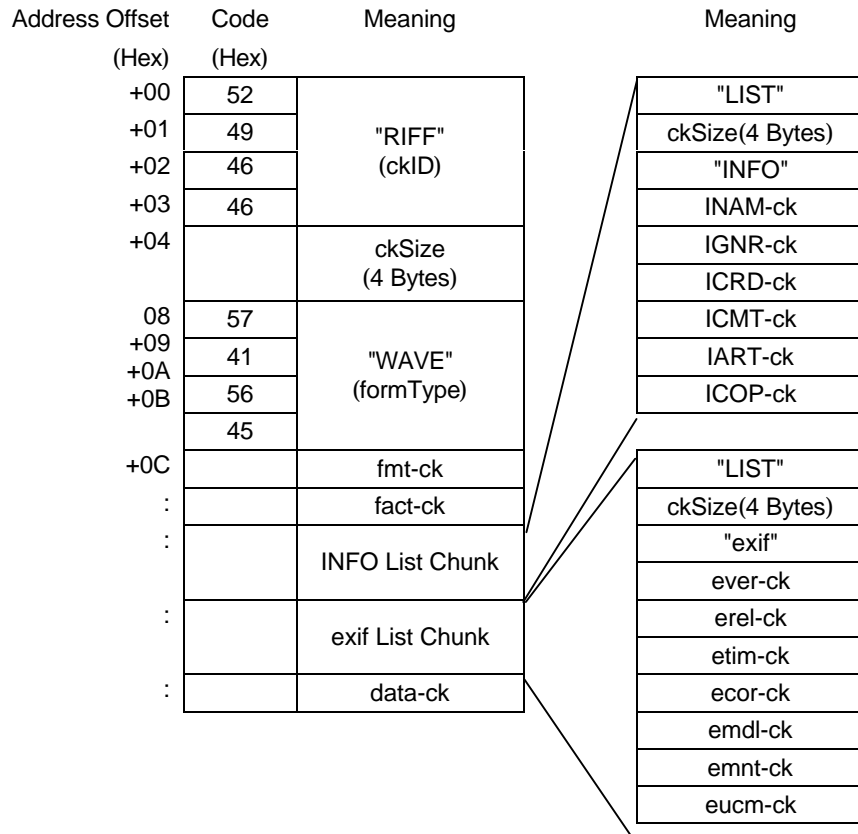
| Address Offset (Hex) | Code (Hex) | Meaning |
|---|---|---|
| +00 | 52 | "RIFF" (ckID) |
| +01 | 49 | |
| +02 | 46 | |
| +03 | 46 | |
| +04 | | ckSize (4 Bytes) |
| 08 | 57 | "WAVE" (formType) |
| +09 | 41 | |
| +0A | 56 | |
| +0B | 45 | |
| +0C | | fmt-ck |
| : | | fact-ck |
| : | | INFO List Chunk |
| : | | exif List Chunk |
| : | | data-ck |

| Meaning |
|---|
| "LIST" |
| ckSize(4 Bytes) |
| "INFO" |
| INAM-ck |
| IGNR-ck |
| ICRD-ck |
| ICMT-ck |
| IART-ck |
| ICOP-ck |

| Meaning |
|---|
| "LIST" |
| ckSize(4 Bytes) |
| "exif" |
| ever-ck |
| erel-ck |
| etim-ck |
| ecor-ck |
| emdl-ck |
| emnt-ck |
| eucm-ck |